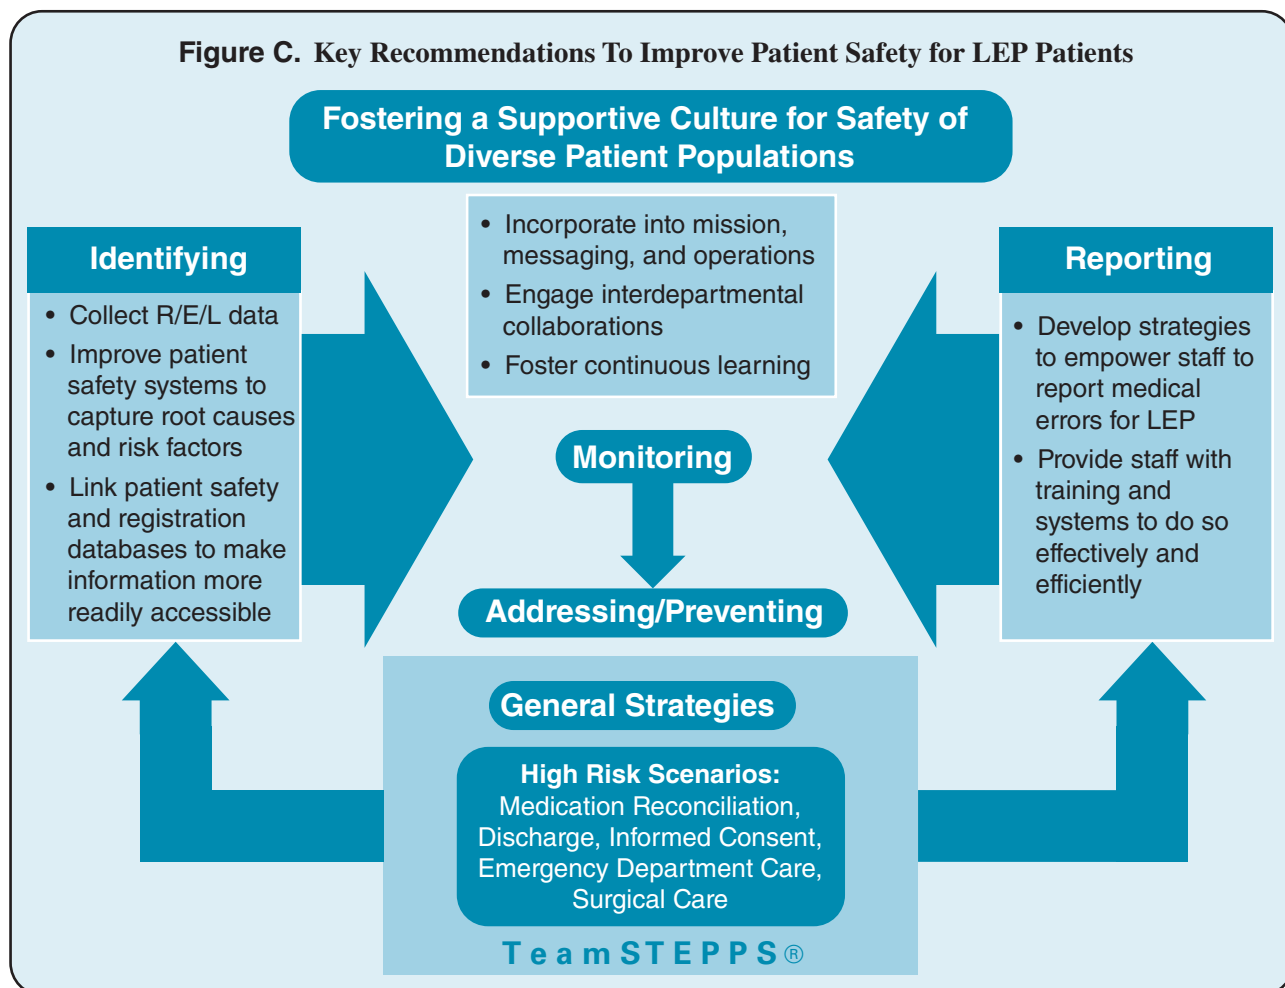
Figure C. Key Recommendations To Improve Patient Safety for LEP Patients

Fostering a Supportive Culture for Safety of Diverse Patient Populations

• Incorporate into mission, messaging, and operations
• Engage interdepartmental collaborations
• Foster continuous learning

Identifying

• Collect R/E/L data
• Improve patient safety systems to capture root causes and risk factors
• Link patient safety and registration databases to make information more readily accessible

Monitoring

Addressing/Preventing

Reporting

• Develop strategies to empower staff to report medical errors for LEP
• Provide staff with training and systems to do so effectively and efficiently

General Strategies

High Risk Scenarios:
Medication Reconciliation, Discharge, Informed Consent, Emergency Department Care, Surgical Care

TeamSTEPPS®